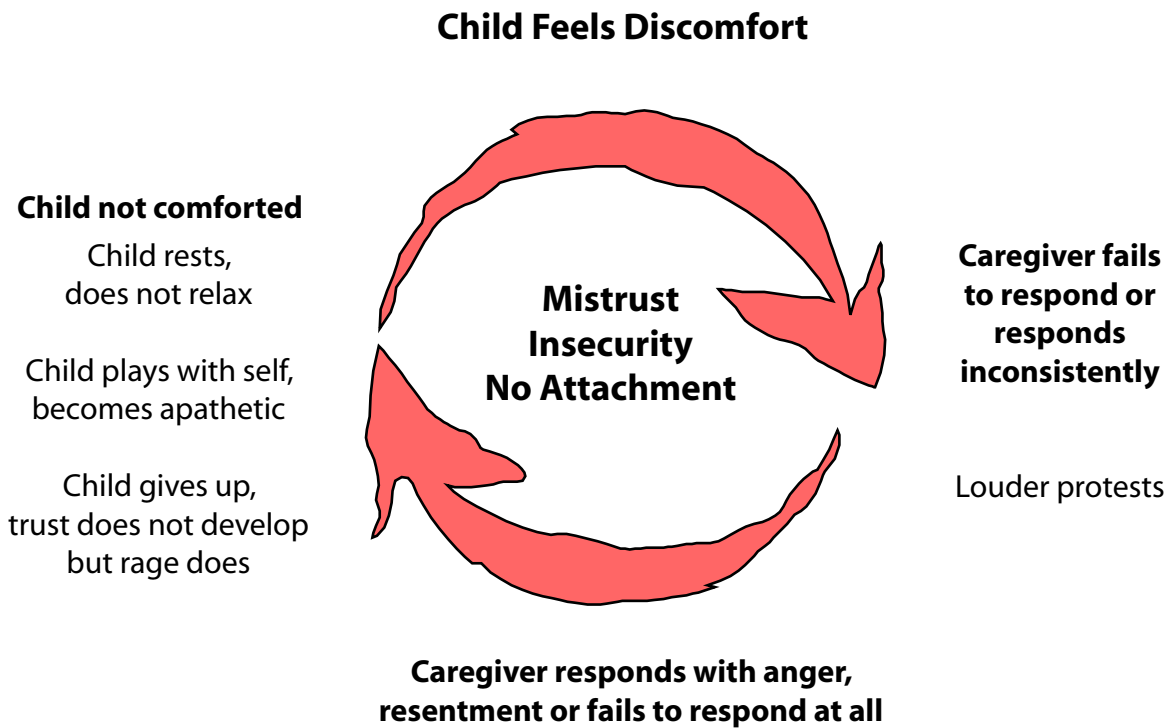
Child Feels Discomfort

Caregiver fails to respond or responds inconsistently

Louder protests

Caregiver responds with anger, resentment or fails to respond at all

Child not comforted

Child rests, does not relax

Child plays with self, becomes apathetic

Child gives up, trust does not develop but rage does

Mistrust
Insecurity
No Attachment